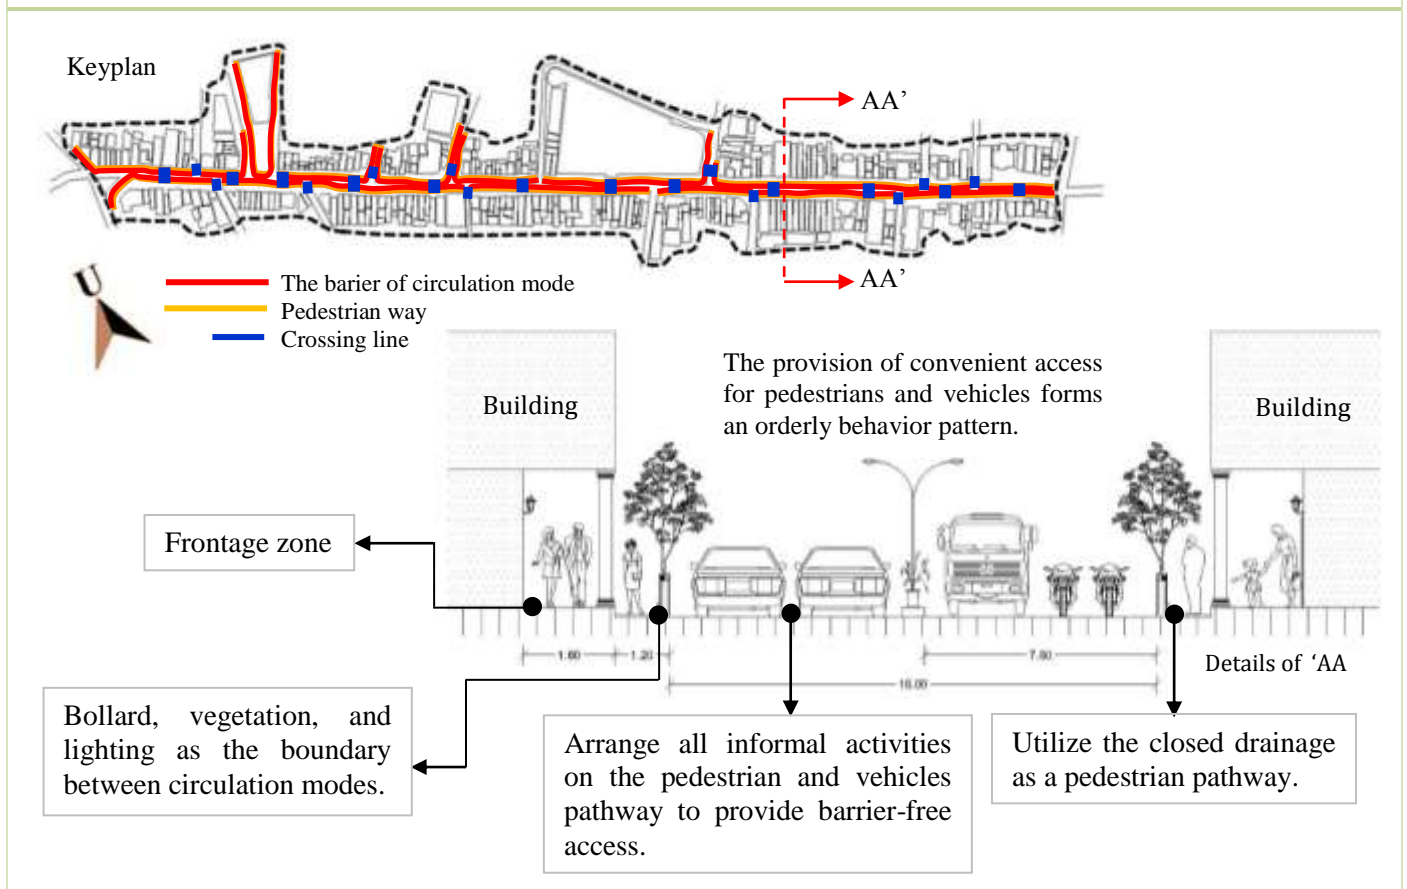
Keyplan

AA'

AA'

U

The barier of circulation mode
Pedestrian way
Crossing line

Building

The provision of convenient access for pedestrians and vehicles forms an orderly behavior pattern.

Building

Frontage zone

1.60 1.20 7.80 16.00

Details of 'AA

Bollard, vegetation, and lighting as the boundary between circulation modes.

Arrange all informal activities on the pedestrian and vehicles pathway to provide barrier-free access.

Utilize the closed drainage as a pedestrian pathway.